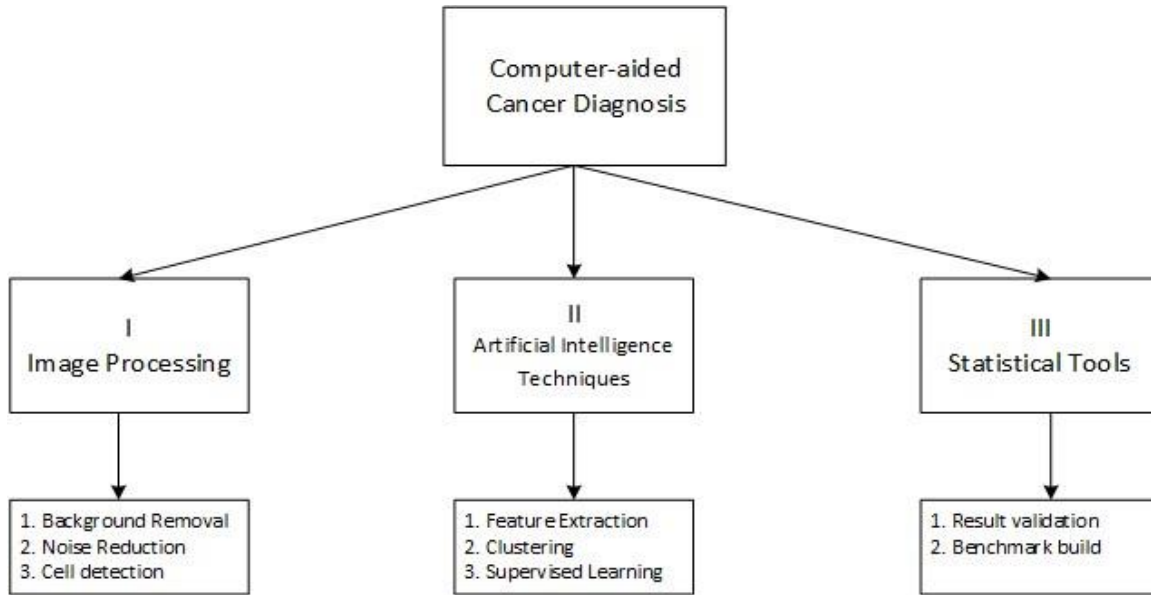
Computer-aided Cancer Diagnosis

I
Image Processing

II
Artificial Intelligence Techniques

III
Statistical Tools

1. Background Removal
2. Noise Reduction
3. Cell detection

1. Feature Extraction
2. Clustering
3. Supervised Learning

1. Result validation
2. Benchmark build